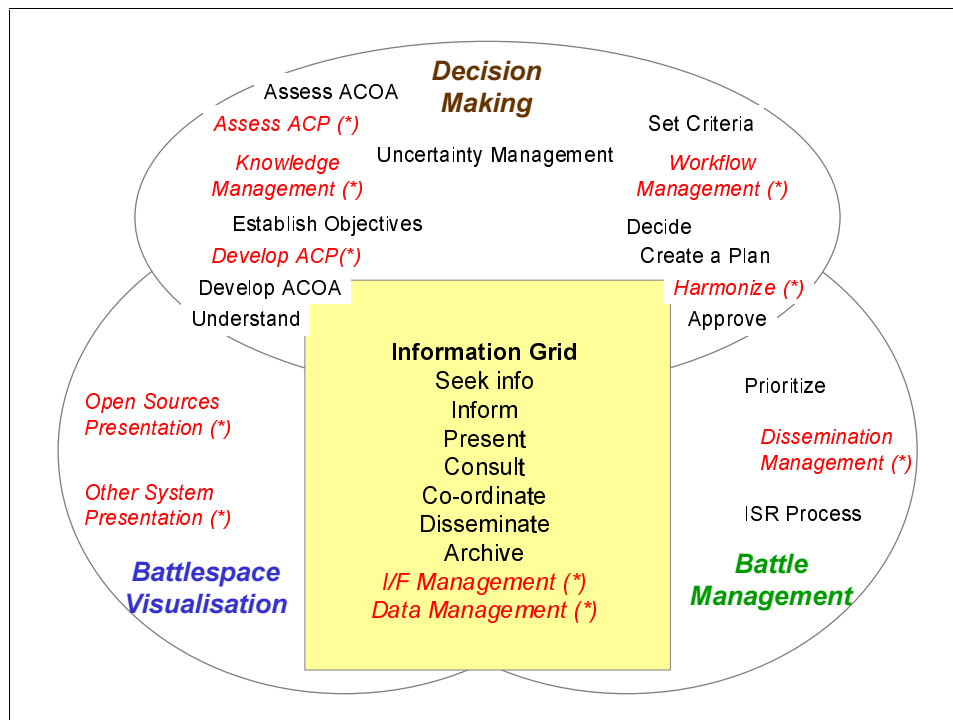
Decision Making

Assess ACOA
Assess ACP (*)
Knowledge Management (*)
Uncertainty Management
Set Criteria
Workflow Management (*)
Establish Objectives
Develop ACP(*)
Develop ACOA
Understand
Decide
Create a Plan
Harmonize (*)
Approve

Information Grid
Seek info
Inform
Present
Consult
Co-ordinate
Disseminate
Archive
I/F Management (*)
Data Management (*)

Open Sources Presentation (*)
Other System Presentation (*)
Battlespace Visualisation

Prioritize
Dissemination Management (*)
ISR Process
Battle Management